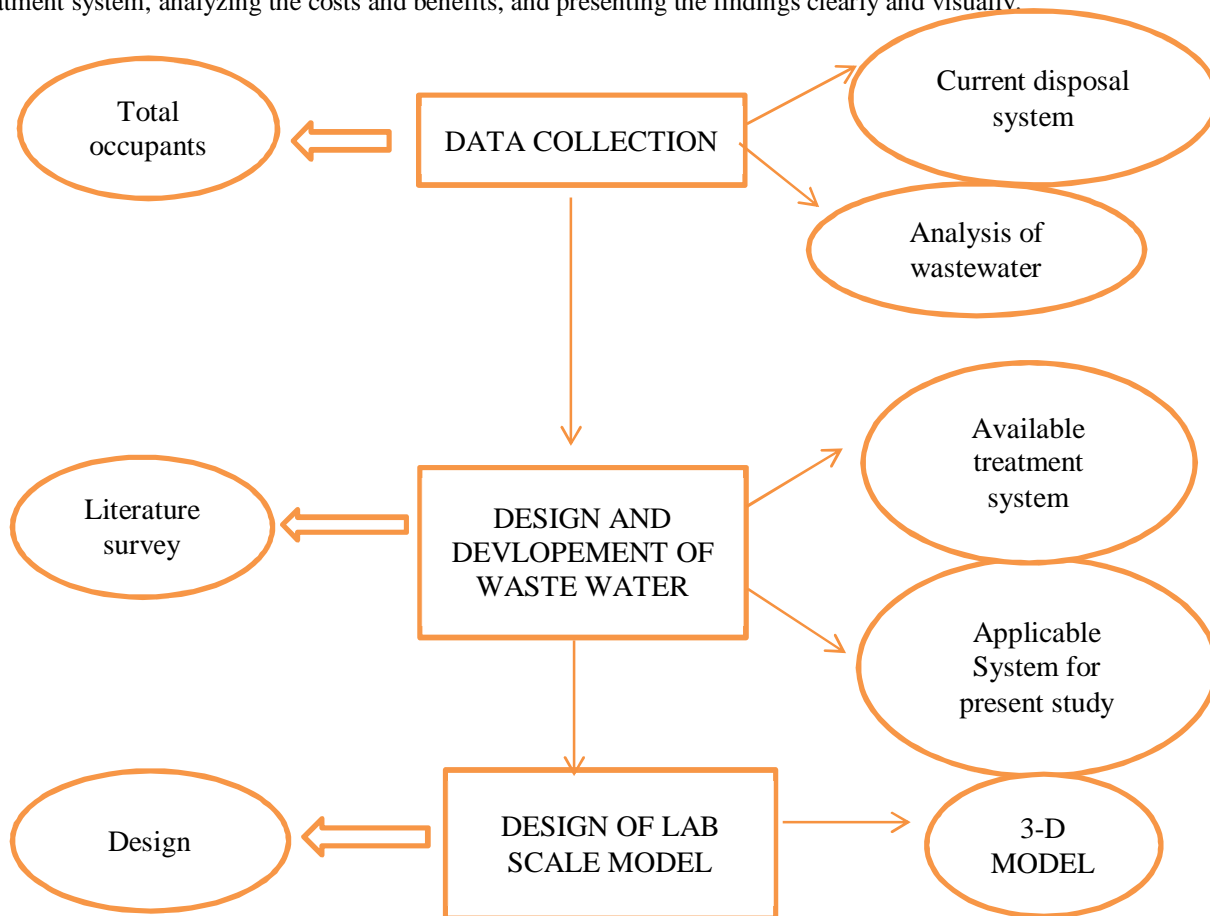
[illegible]tment system, analyzing the costs and benefits, and presenting the findings clearly and visually.

Total occupants

DATA COLLECTION

Current disposal system

Analysis of wastewater

Literature survey

DESIGN AND DEVLOPEMENT OF WASTE WATER

Available treatment system

Applicable System for present study

Design

DESIGN OF LAB SCALE MODEL

3-D MODEL